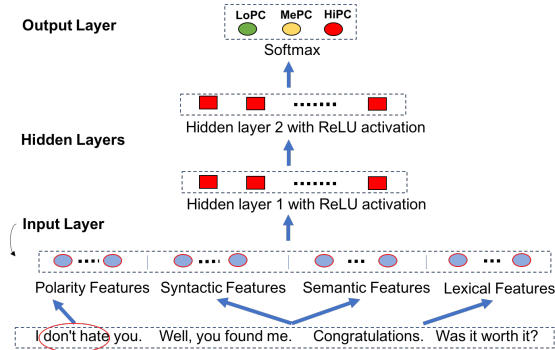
Output Layer

LoPC MePC HiPC

Softmax

Hidden Layers

Hidden layer 2 with ReLU activation

Hidden layer 1 with ReLU activation

Input Layer

Polarity Features Syntactic Features Semantic Features Lexical Features

I don't hate you. Well, you found me. Congratulations. Was it worth it?